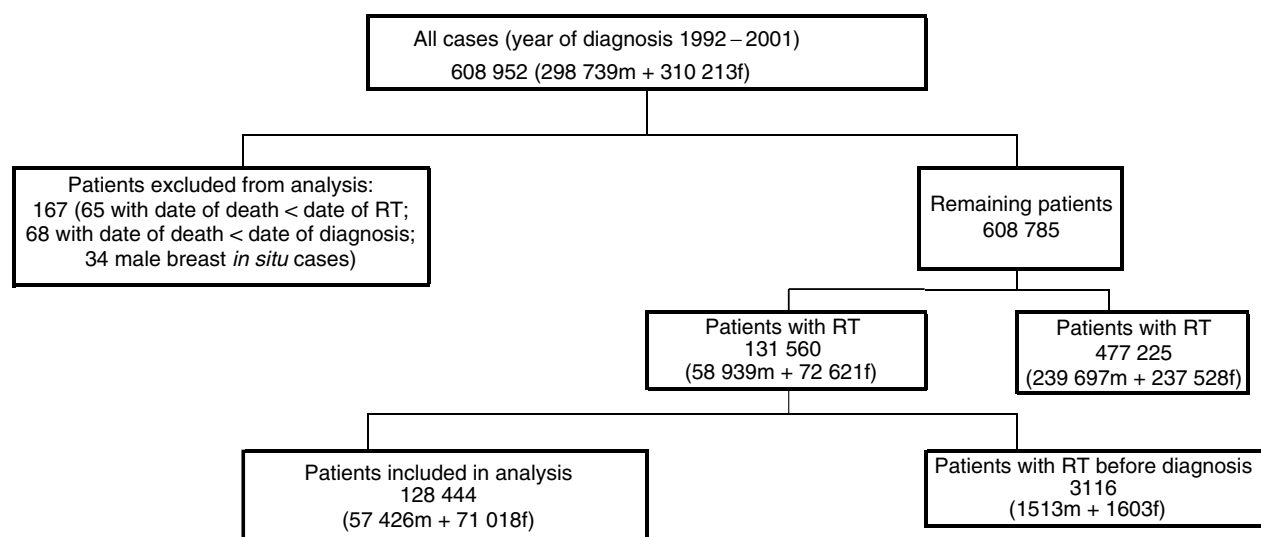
All cases (year of diagnosis 1992 – 2001)
608 952 (298 739m + 310 213f)

Patients excluded from analysis:
167 (65 with date of death < date of RT;
68 with date of death < date of diagnosis;
34 male breast *in situ* cases)

Remaining patients
608 785

Patients with RT
131 560
(58 939m + 72 621f)

Patients with RT
477 225
(239 697m + 237 528f)

Patients included in analysis
128 444
(57 426m + 71 018f)

Patients with RT before diagnosis
3116
(1513m + 1603f)